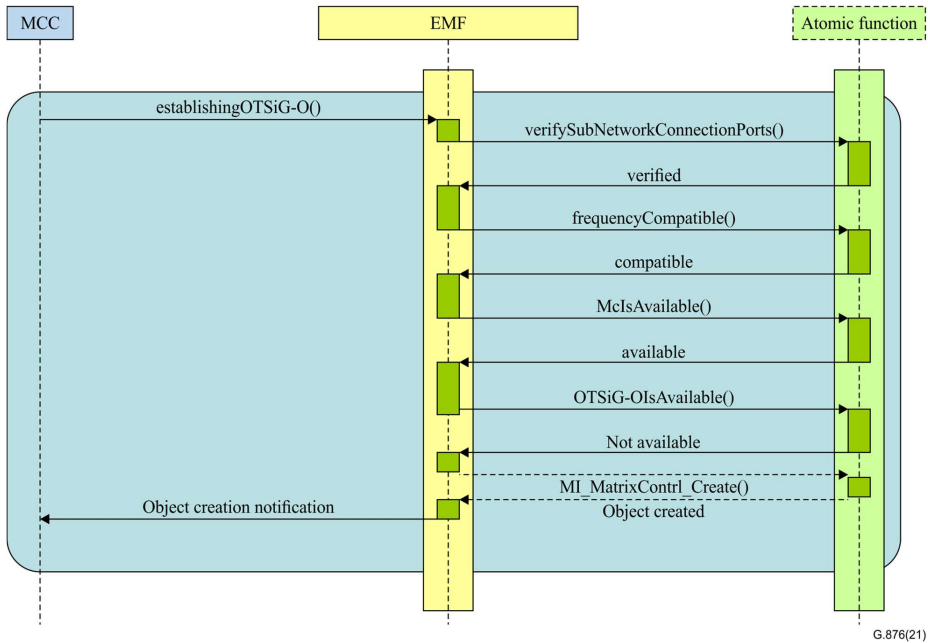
MCC

EMF

Atomic function

establishingOTSiG-O()

verifySubNetworkConnectionPorts()

verified

frequencyCompatible()

compatible

McIsAvailable()

available

OTSiG-OIsAvailable()

Not available

MI_MatrixContrl_Create()

Object creation notification

Object created

G.876(21)